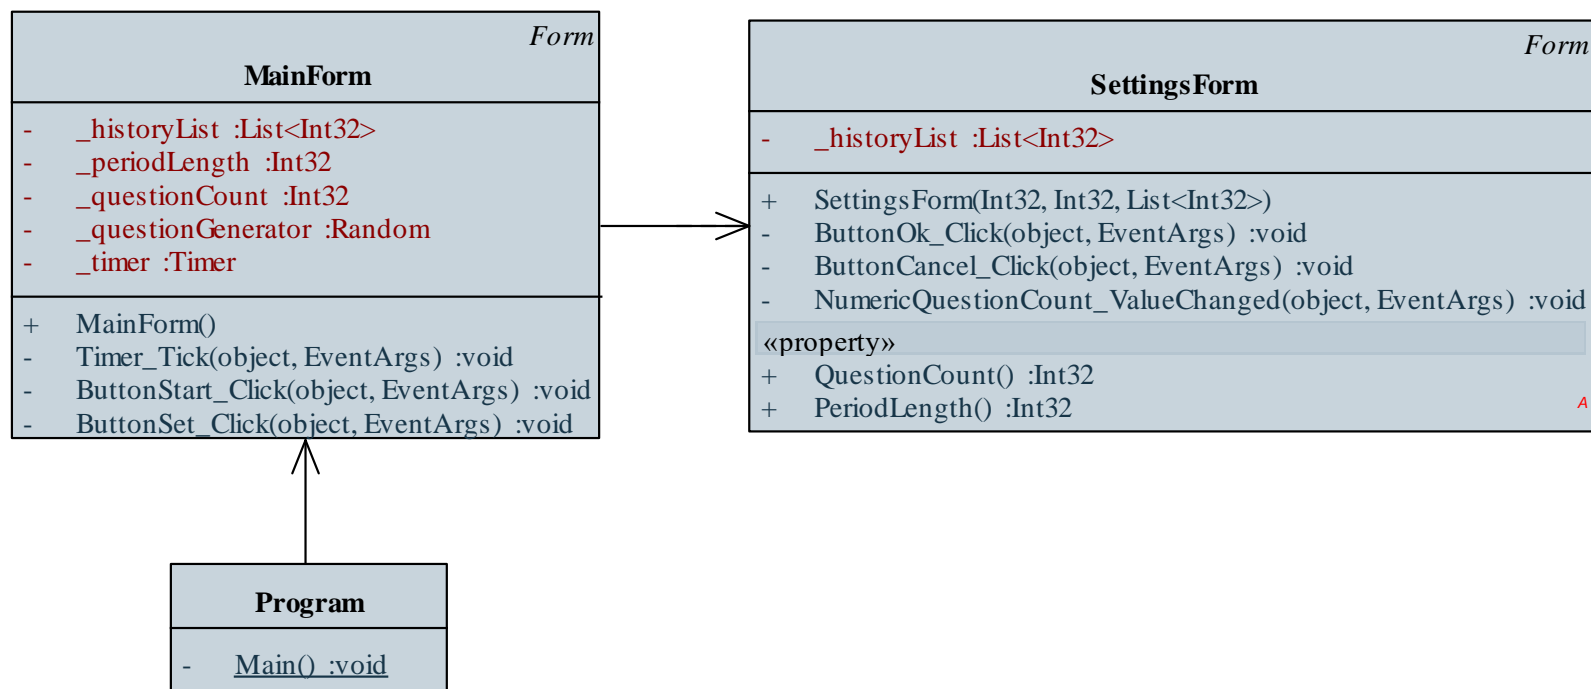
Form
MainForm

- _historyList :List<Int32>
- _periodLength :Int32
- _questionCount :Int32
- _questionGenerator :Random
- _timer :Timer

+ MainForm()
- Timer_Tick(object, EventArgs) :void
- ButtonStart_Click(object, EventArgs) :void
- ButtonSet_Click(object, EventArgs) :void

Form
SettingsForm

- _historyList :List<Int32>

+ SettingsForm(Int32, Int32, List<Int32>)
- ButtonOk_Click(object, EventArgs) :void
- ButtonCancel_Click(object, EventArgs) :void
- NumericQuestionCount_ValueChanged(object, EventArgs) :void

«property»
+ QuestionCount() :Int32
+ PeriodLength() :Int32
A

Program

- Main() :void